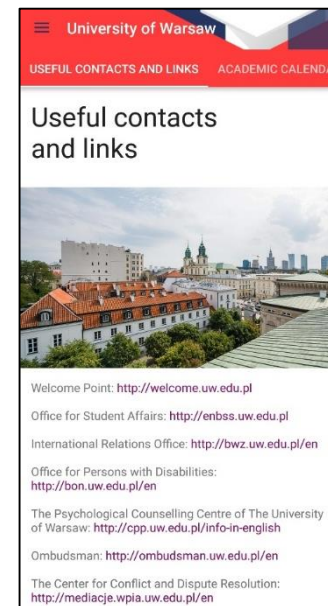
University of Warsaw

USEFUL CONTACTS AND LINKS ACADEMIC CALENDA

Useful contacts and links

Welcome Point: http://welcome.uw.edu.pl

Office for Student Affairs: http://enbss.uw.edu.pl

International Relations Office: http://bwz.uw.edu.pl/en

Office for Persons with Disabilities: http://bon.uw.edu.pl/en

The Psychological Counselling Centre of The University of Warsaw: http://cpp.uw.edu.pl/info-in-english

Ombudsman: http://ombudsman.uw.edu.pl/en

The Center for Conflict and Dispute Resolution: http://mediacje.wpia.uw.edu.pl/en